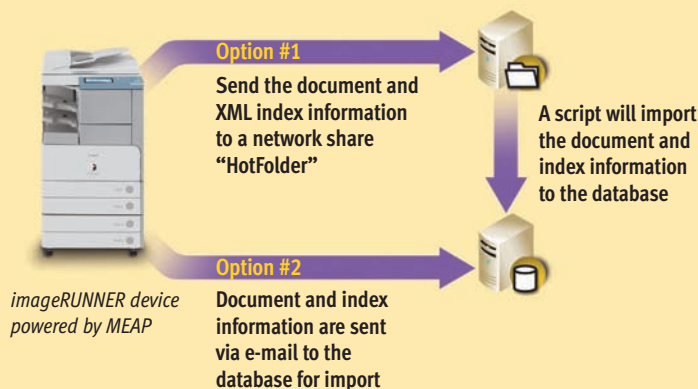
Option #1

Send the document and XML index information to a network share "HotFolder"

A script will import the document and index information to the database

Option #2

Document and index information are sent via e-mail to the database for import

imageRUNNER device powered by MEAP